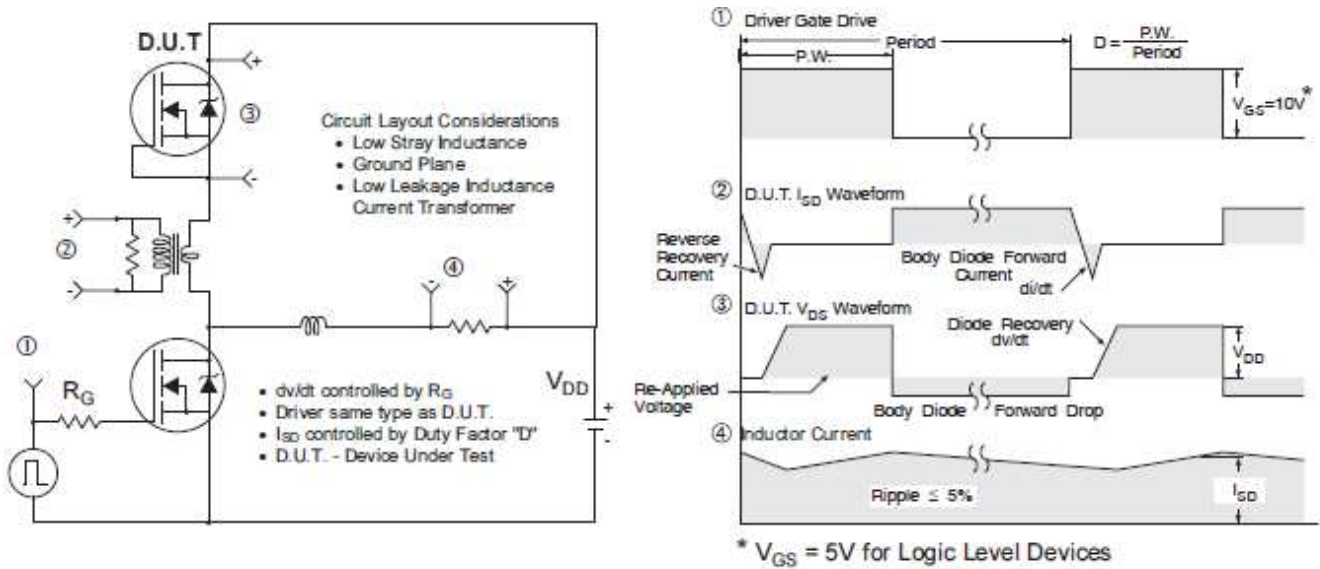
D.U.T

+

③

-

Circuit Layout Considerations
• Low Stray Inductance
• Ground Plane
• Low Leakage Inductance Current Transformer

+

②

-

④

①

$R_G$

• dv/dt controlled by $R_G$
• Driver same type as D.U.T.
• $I_{SD}$ controlled by Duty Factor "D"
• D.U.T. - Device Under Test

$V_{DD}$

+

-

① Driver Gate Drive

P.W.

Period

$D = \frac{P.W.}{Period}$

$V_{GS}=10V^*$

② D.U.T. $I_{SD}$ Waveform

Reverse Recovery Current

Body Diode Forward Current

di/dt

③ D.U.T. $V_{DS}$ Waveform

Diode Recovery dv/dt

$V_{DD}$

Re-Applied Voltage

Body Diode Forward Drop

④ Inductor Current

Ripple ≤ 5%

$I_{SD}$

* $V_{GS}$ = 5V for Logic Level Devices